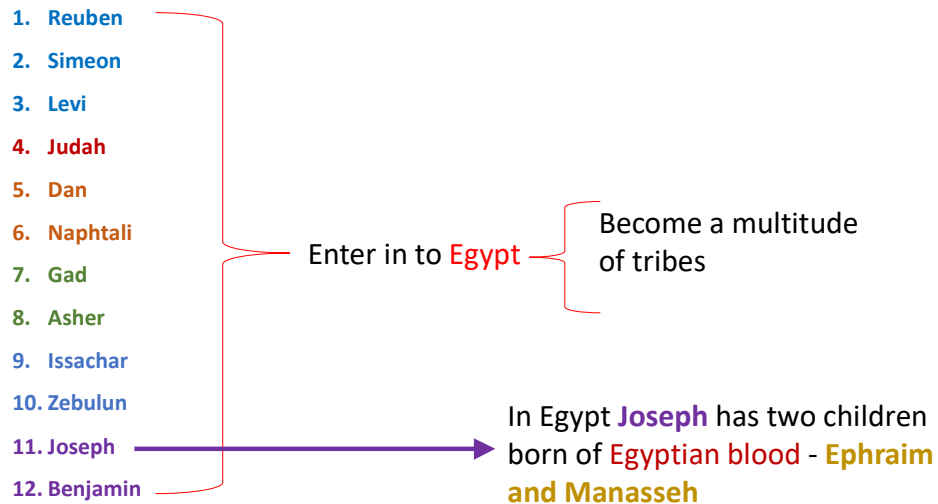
1. Reuben
2. Simeon
3. Levi
4. Judah
5. Dan
6. Naphtali
7. Gad
8. Asher
9. Issachar
10. Zebulun
11. Joseph
12. Benjamin

Enter in to Egypt

Become a multitude of tribes

In Egypt Joseph has two children born of Egyptian blood - Ephraim and Manasseh